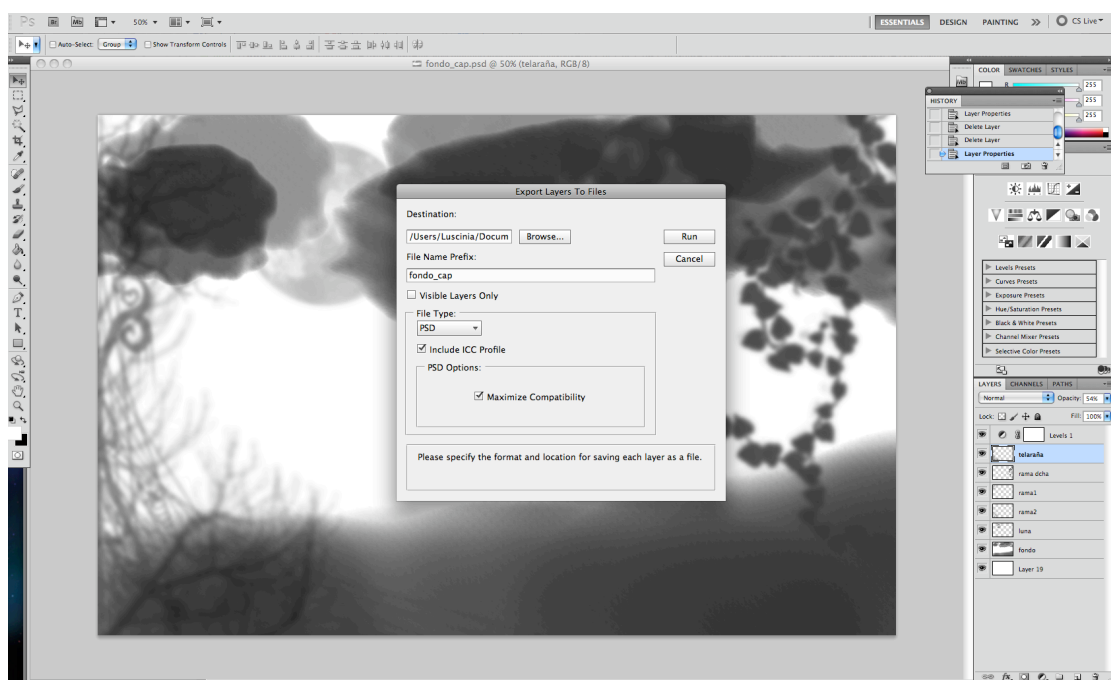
Ps Br Mb 50%

ESSENTIALS DESIGN PAINTING >> CS Live

Auto-Select: Group Show Transform Controls

fondo_cap.psd @ 50% (telaraña, RGB/8)

COLOR SWATCHES STYLES

255
255
255

HISTORY
Layer Properties
Delete Layer
Delete Layer
Layer Properties

Export Layers To Files

Destination:
/Users/Luscinia/Docum
Browse...
Run
Cancel
File Name Prefix:
fondo_cap
Visible Layers Only
File Type:
PSD
Include ICC Profile
PSD Options:
Maximize Compatibility

Please specify the format and location for saving each layer as a file.

Levels Presets
Curves Presets
Exposure Presets
Hue/Saturation Presets
Black & White Presets
Channel Mixer Presets
Selective Color Presets

LAYERS CHANNELS PATHS
Normal
Opacity: 54%
Lock:
Fill: 100%
Levels 1
telaraña
rama dcha
rama1
rama2
luna
fondo
Layer 19